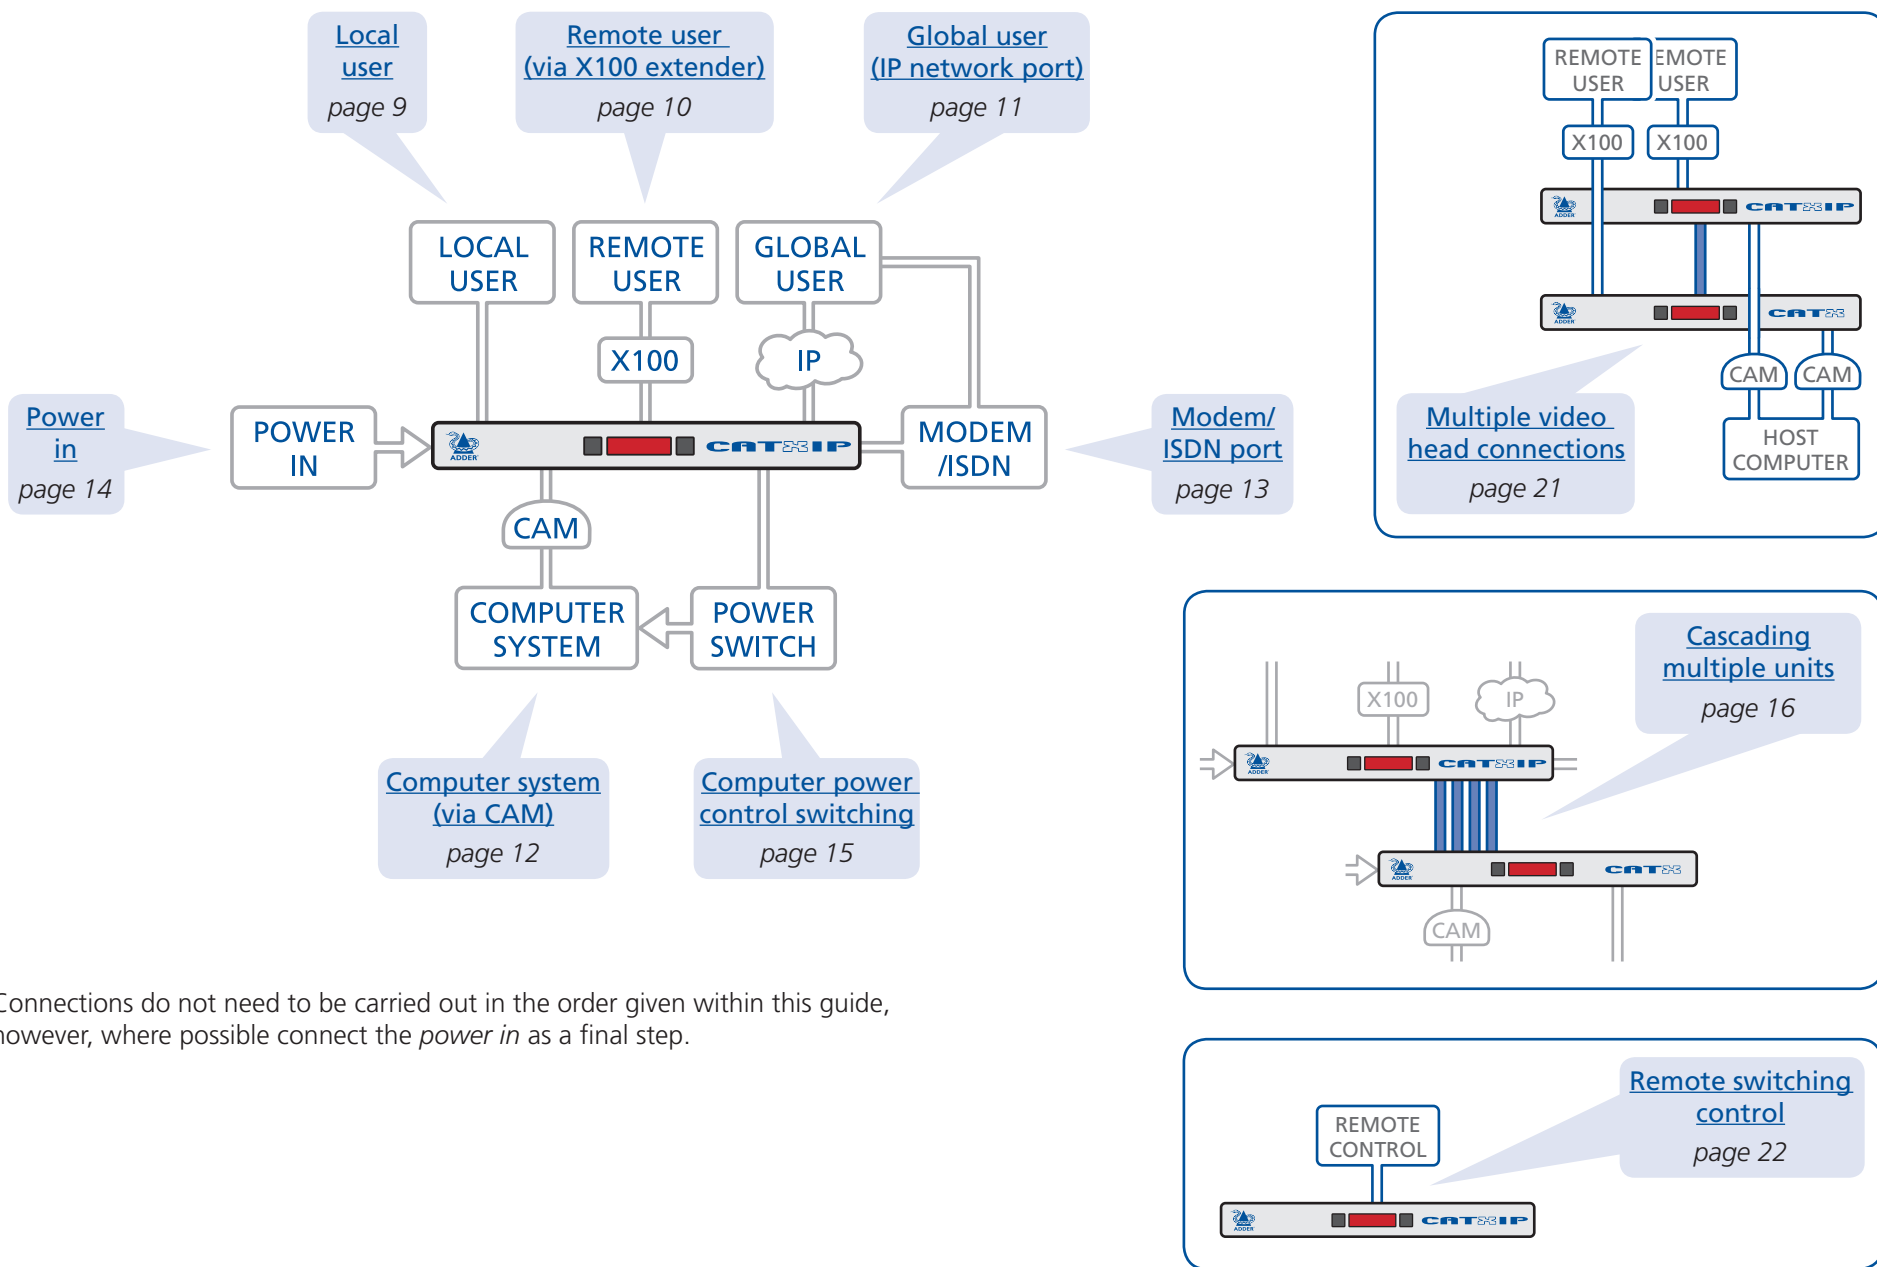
Local user
page 9

Remote user (via X100 extender)
page 10

Global user (IP network port)
page 11

LOCAL USER

REMOTE USER

GLOBAL USER

X100

IP

Power in
page 14

POWER IN

ADDER

CATxIP

MODEM /ISDN

Modem/ ISDN port
page 13

CAM

COMPUTER SYSTEM

POWER SWITCH

Computer system (via CAM)
page 12

Computer power control switching
page 15

REMOTE USER

EMOTE USER

X100

X100

CATxIP

CATx

CAM

CAM

HOST COMPUTER

Multiple video head connections
page 21

Cascading multiple units
page 16

X100

IP

CATxIP

CATx

CAM

onnections do not need to be carried out in the order given within this guide, owever, where possible connect the *power in* as a final step.

Remote switching control
page 22

REMOTE CONTROL

CATxIP